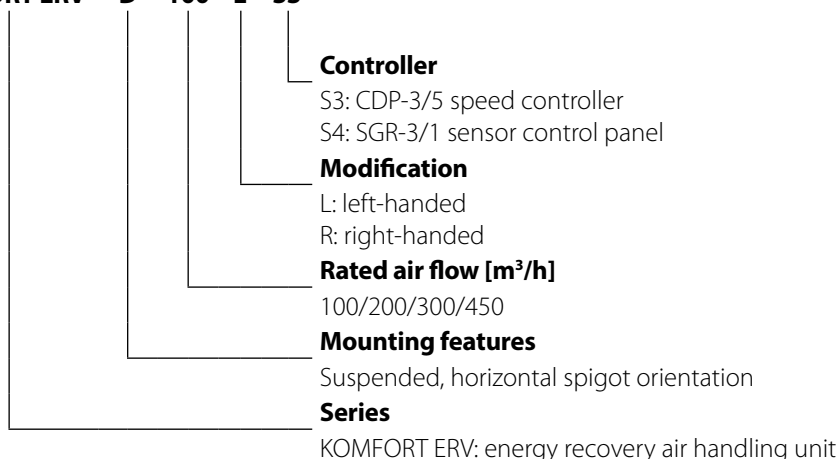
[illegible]

**Controller**
S3: CDP-3/5 speed controller
S4: SGR-3/1 sensor control panel

**Modification**
L: left-handed
R: right-handed

**Rated air flow [m$^3$/h]**
100/200/300/450

**Mounting features**
Suspended, horizontal spigot orientation

**Series**
KOMFORT ERV: energy recovery air handling unit